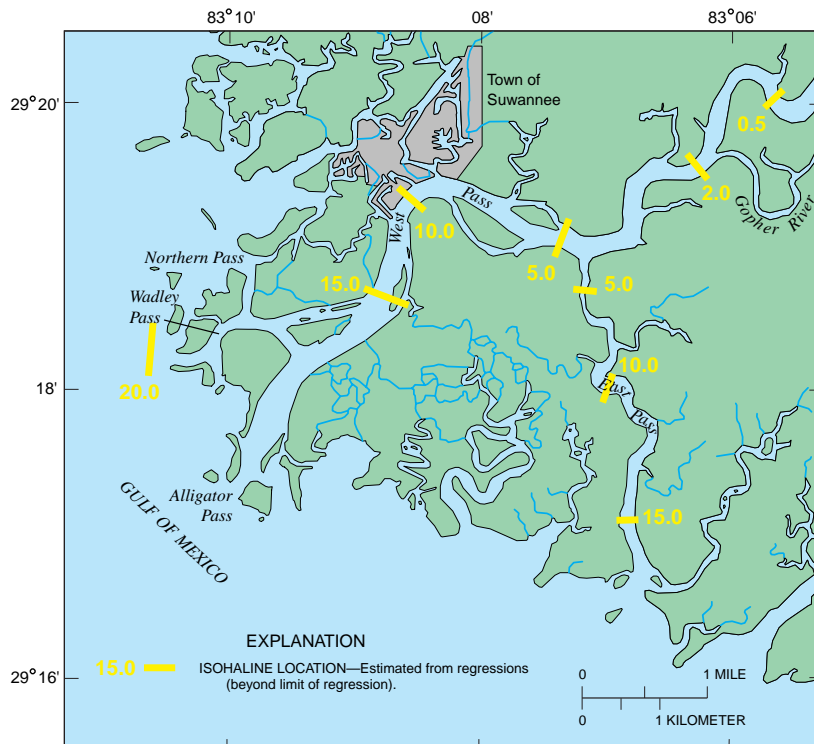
83°10'
08'
83°06'
29°20'
18'
29°16'
Town of Suwannee
0.5
2.0
Gopher River
West
Pass
10.0
5.0
5.0
Northern Pass
Wadley Pass
15.0
20.0
10.0
East
Pass
Alligator Pass
GULF OF MEXICO
15.0
EXPLANATION
15.0 ISOHALINE LOCATION—Estimated from regressions (beyond limit of regression).
0 1 MILE
0 1 KILOMETER